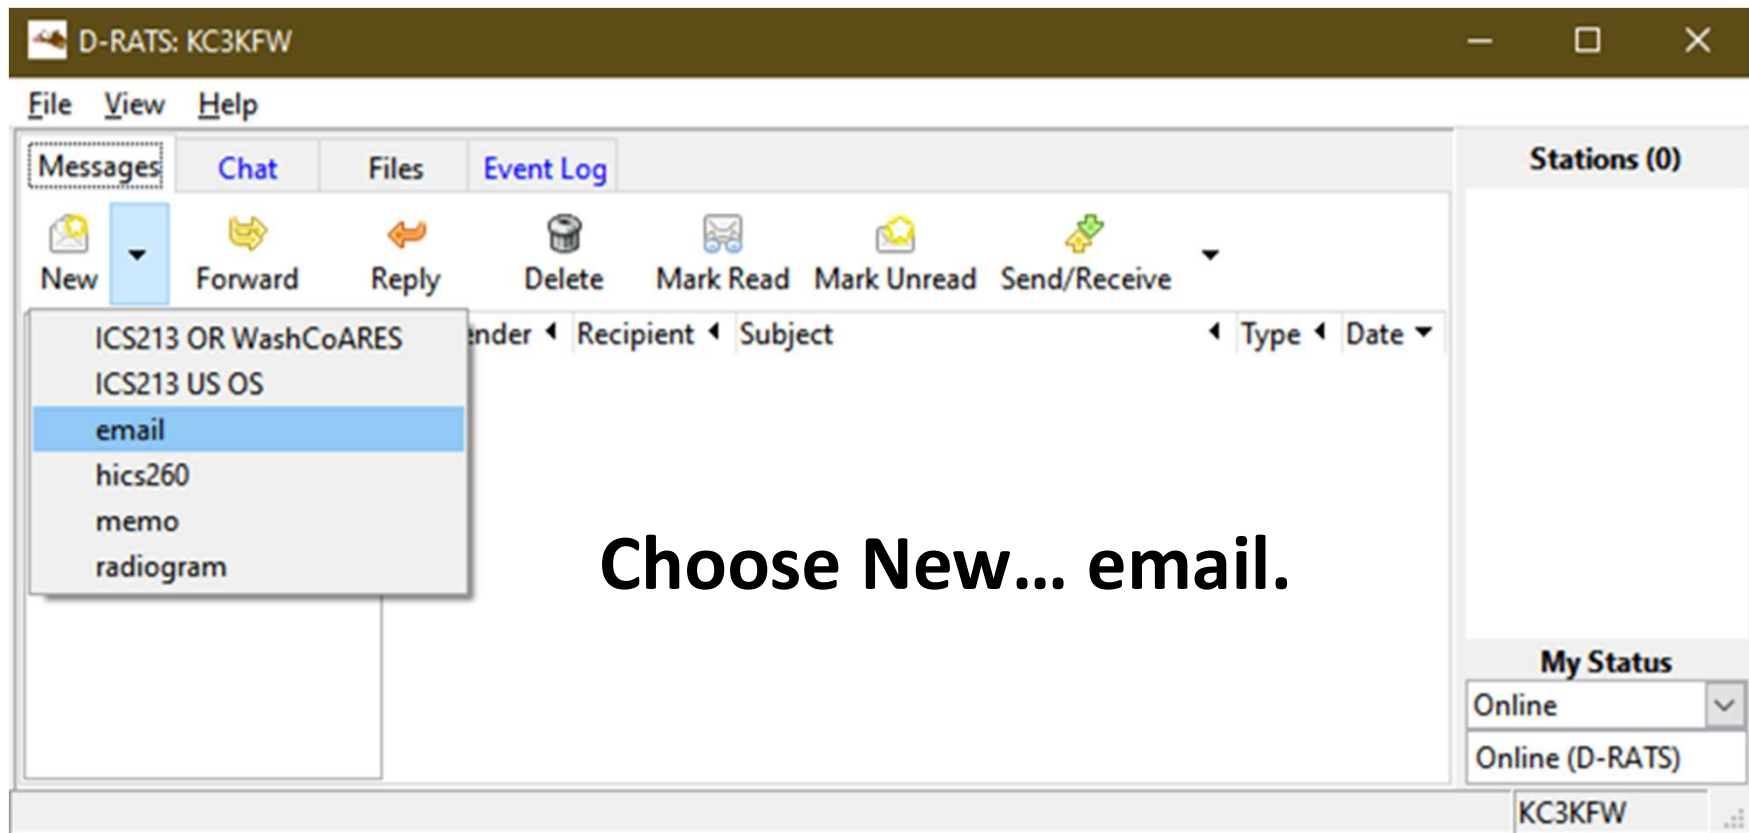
D-RATS: KC3KFW

File View Help

Messages Chat Files Event Log

New Forward Reply Delete Mark Read Mark Unread Send/Receive

ICS213 OR WashCoARES
ICS213 US OS
email
hics260
memo
radiogram

nder Recipient Subject Type Date

Choose New... email.

Stations (0)

My Status
Online
Online (D-RATS)

KC3KFW